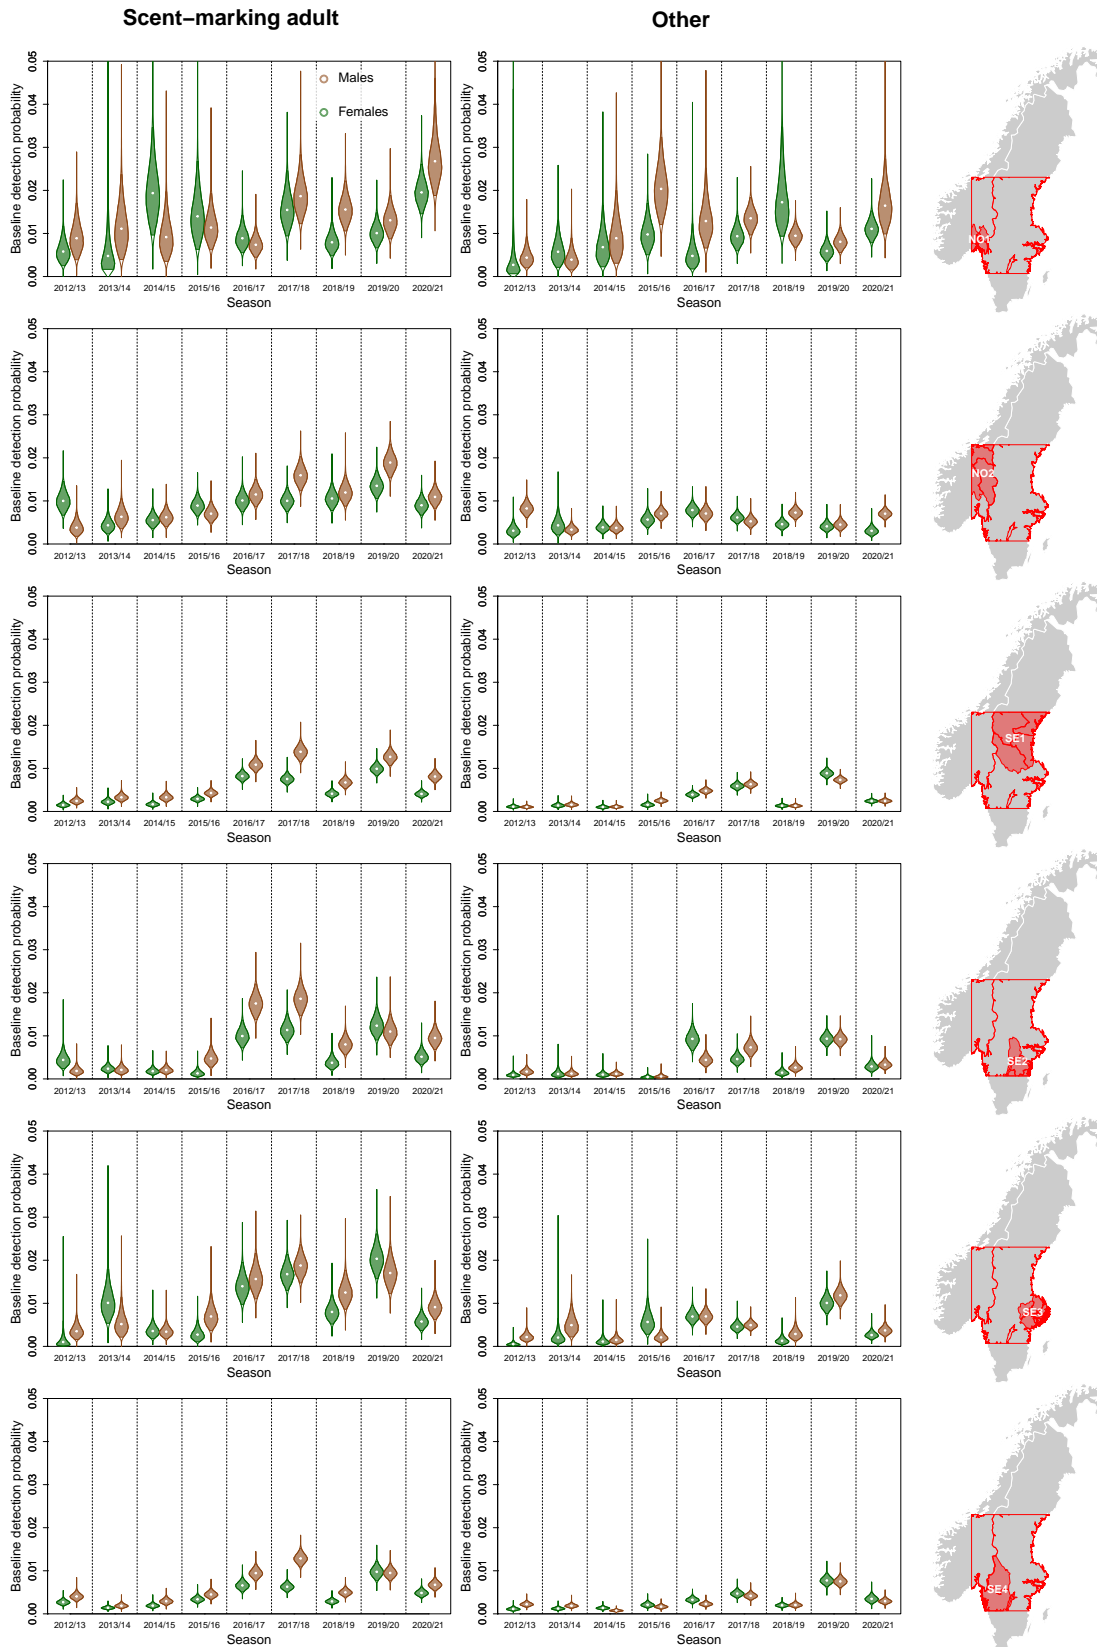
Scent–marking adult

Other

Males
Females

Baseline detection probability
0.00 0.01 0.02 0.03 0.04 0.05
2012/13 2013/14 2014/15 2015/16 2016/17 2017/18 2018/19 2019/20 2020/21
Season

Baseline detection probability
0.00 0.01 0.02 0.03 0.04 0.05
2012/13 2013/14 2014/15 2015/16 2016/17 2017/18 2018/19 2019/20 2020/21
Season

NO1

Baseline detection probability
0.00 0.01 0.02 0.03 0.04 0.05
2012/13 2013/14 2014/15 2015/16 2016/17 2017/18 2018/19 2019/20 2020/21
Season

Baseline detection probability
0.00 0.01 0.02 0.03 0.04 0.05
2012/13 2013/14 2014/15 2015/16 2016/17 2017/18 2018/19 2019/20 2020/21
Season

NO2

Baseline detection probability
0.00 0.01 0.02 0.03 0.04 0.05
2012/13 2013/14 2014/15 2015/16 2016/17 2017/18 2018/19 2019/20 2020/21
Season

Baseline detection probability
0.00 0.01 0.02 0.03 0.04 0.05
2012/13 2013/14 2014/15 2015/16 2016/17 2017/18 2018/19 2019/20 2020/21
Season

SE1

Baseline detection probability
0.00 0.01 0.02 0.03 0.04 0.05
2012/13 2013/14 2014/15 2015/16 2016/17 2017/18 2018/19 2019/20 2020/21
Season

Baseline detection probability
0.00 0.01 0.02 0.03 0.04 0.05
2012/13 2013/14 2014/15 2015/16 2016/17 2017/18 2018/19 2019/20 2020/21
Season

SE2

Baseline detection probability
0.00 0.01 0.02 0.03 0.04 0.05
2012/13 2013/14 2014/15 2015/16 2016/17 2017/18 2018/19 2019/20 2020/21
Season

Baseline detection probability
0.00 0.01 0.02 0.03 0.04 0.05
2012/13 2013/14 2014/15 2015/16 2016/17 2017/18 2018/19 2019/20 2020/21
Season

SE3

Baseline detection probability
0.00 0.01 0.02 0.03 0.04 0.05
2012/13 2013/14 2014/15 2015/16 2016/17 2017/18 2018/19 2019/20 2020/21
Season

Baseline detection probability
0.00 0.01 0.02 0.03 0.04 0.05
2012/13 2013/14 2014/15 2015/16 2016/17 2017/18 2018/19 2019/20 2020/21
Season

SE4